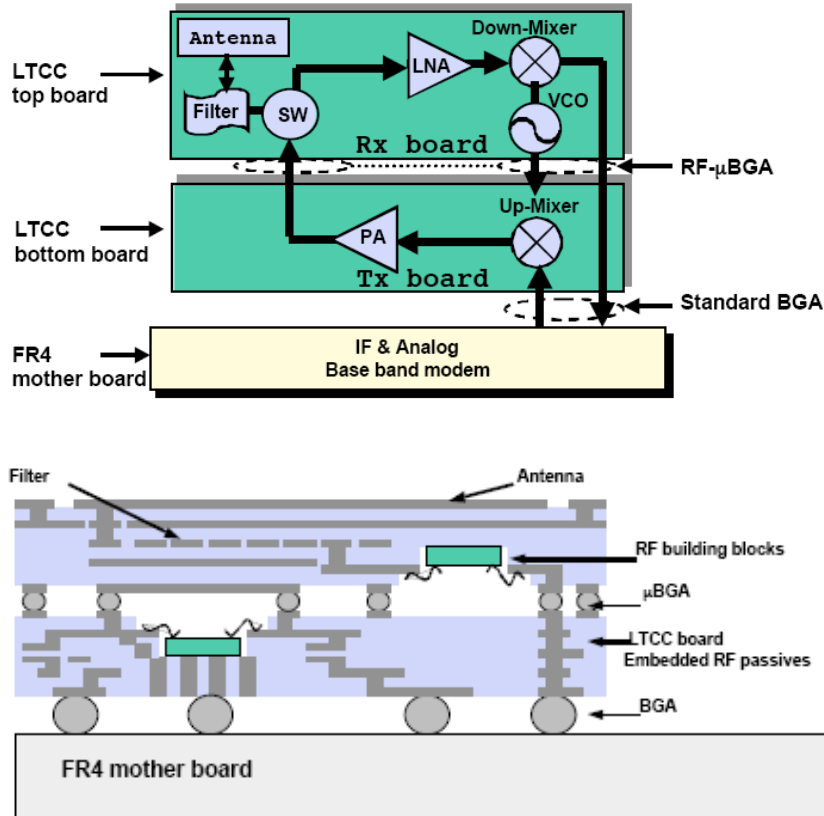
LTCC
top board

Antenna

Filter

SW

LNA

Down-Mixer

VCO

Rx board

RF-μBGA

LTCC
bottom board

Up-Mixer

PA

Tx board

Standard BGA

FR4
mother board

IF & Analog
Base band modem

Filter

Antenna

RF building blocks

μBGA

LTCC board
Embedded RF passives

BGA

FR4 mother board